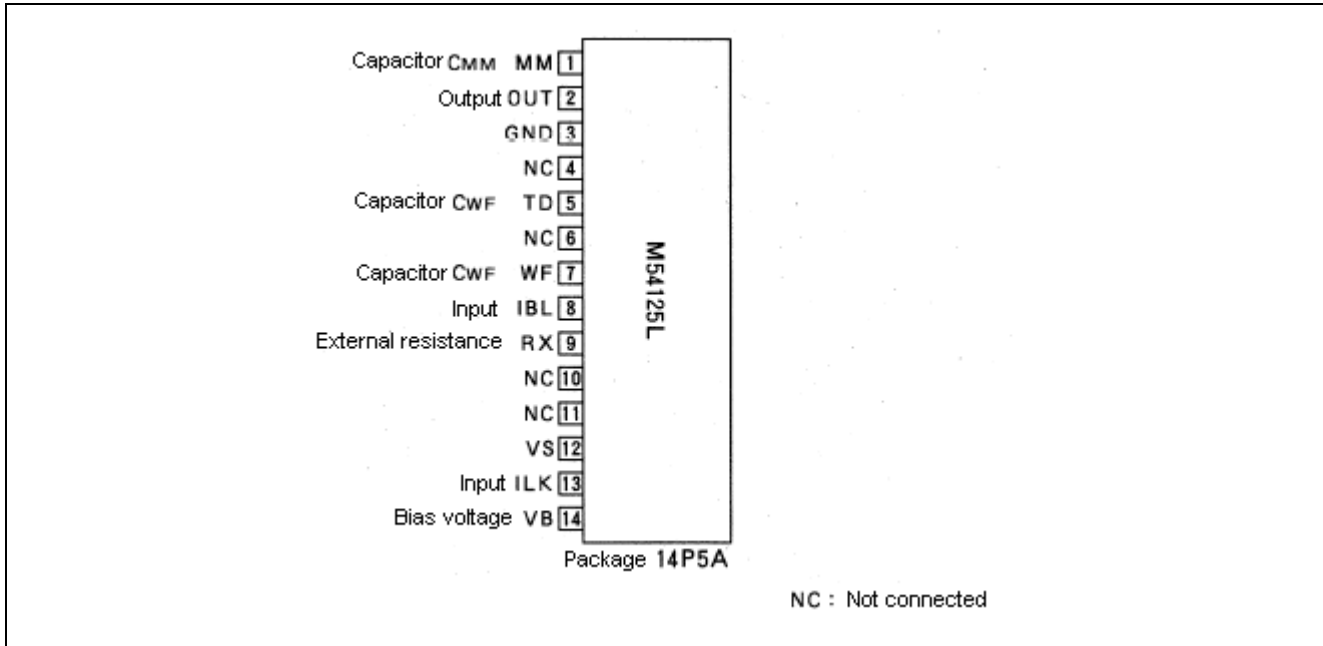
Capacitor CMM MM 1
Output OUT 2
GND 3
NC 4
Capacitor CWF TD 5
NC 6
Capacitor CWF WF 7
Input IBL 8
External resistance RX 9
NC 10
NC 11
VS 12
Input ILK 13
Bias voltage VB 14

M54125L

Package 14P5A

NC : Not connected